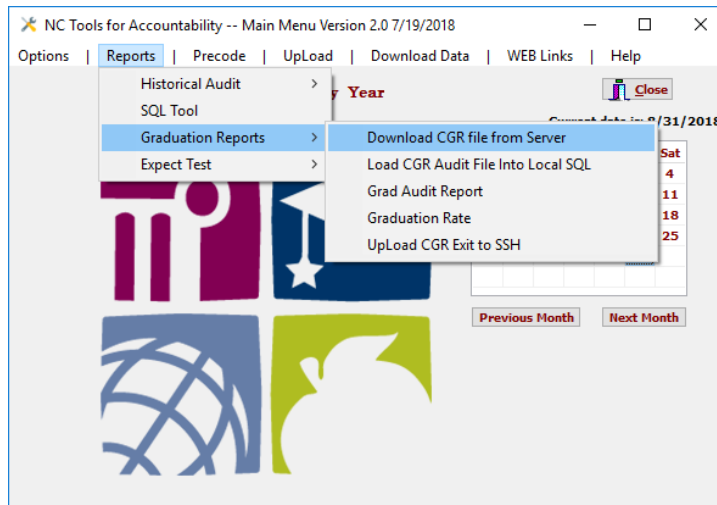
NC Tools for Accountability -- Main Menu Version 2.0 7/19/2018

Options | Reports | Precode | UpLoad | Download Data | WEB Links | Help

Historical Audit >
SQL Tool
Graduation Reports >
Expect Test >

Download CGR file from Server
Load CGR Audit File Into Local SQL
Grad Audit Report
Graduation Rate
UpLoad CGR Exit to SSH

y Year

Close

Current date is: 8/31/2018

Sat
4
11
18
25

Previous Month
Next Month